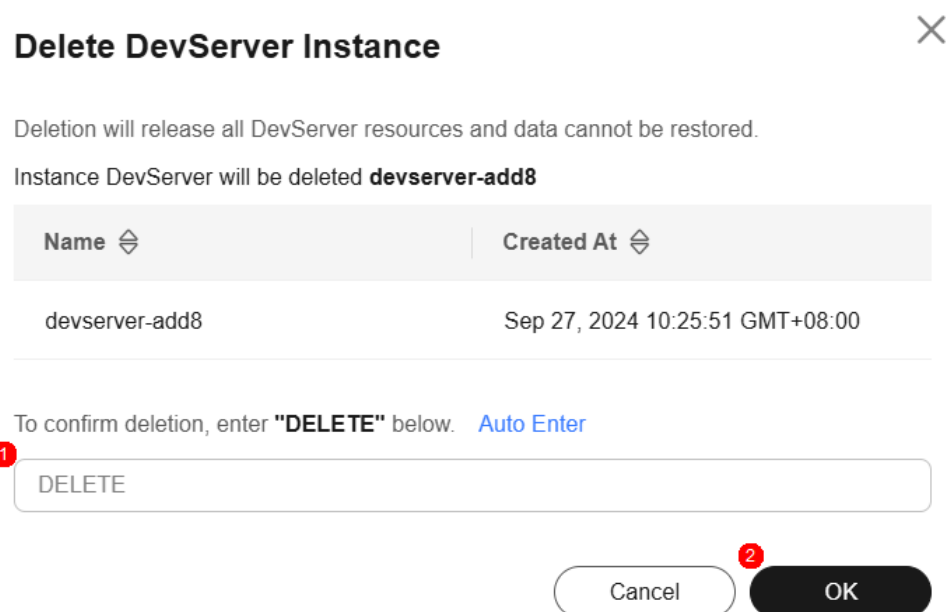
Delete DevServer Instance

Deletion will release all DevServer resources and data cannot be restored.

Instance DevServer will be deleted **devserver-add8**

| Name | Created At |
|---|---|
| devserver-add8 | Sep 27, 2024 10:25:51 GMT+08:00 |

To confirm deletion, enter **"DELETE"** below. Auto Enter

1

DELETE

2

Cancel OK